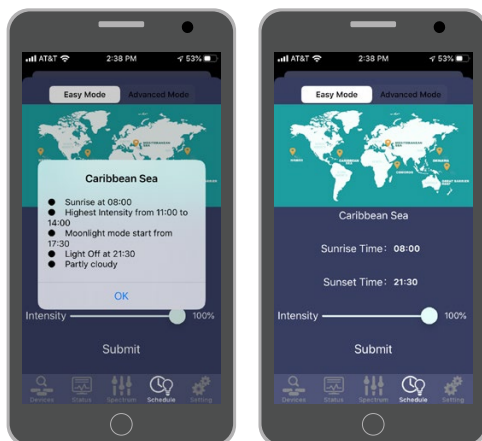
AT&T 2:38 PM 53%

Easy Mode Advanced Mode

Caribbean Sea

Sunrise at 08:00
Highest Intensity from 11:00 to 14:00
Moonlight mode start from 17:30
Light Off at 21:30
Partly cloudy

OK

Intensity 100%

Submit

Devices Status Spectrum Schedule Setting

AT&T 2:38 PM 53%

Easy Mode Advanced Mode

Caribbean Sea

Sunrise Time: 08:00

Sunset Time: 21:30

Intensity 100%

Submit

Devices Status Spectrum Schedule Setting